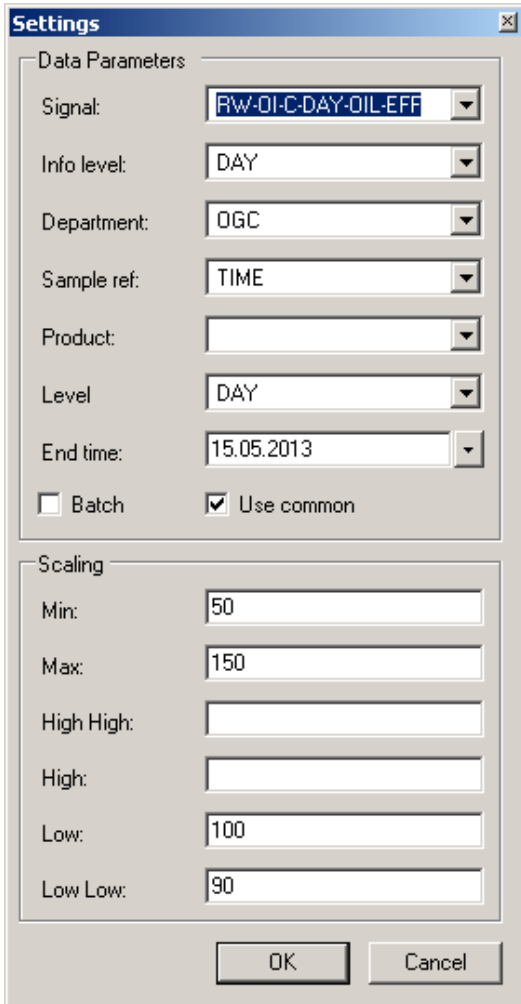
Settings

Data Parameters

Signal: RW-OI-C-DAY-OIL-EFF

Info level: DAY

Department: OGC

Sample ref: TIME

Product:

Level DAY

End time: 15.05.2013

Batch

Use common

Scaling

Min: 50

Max: 150

High High:

High:

Low: 100

Low Low: 90

OK

Cancel